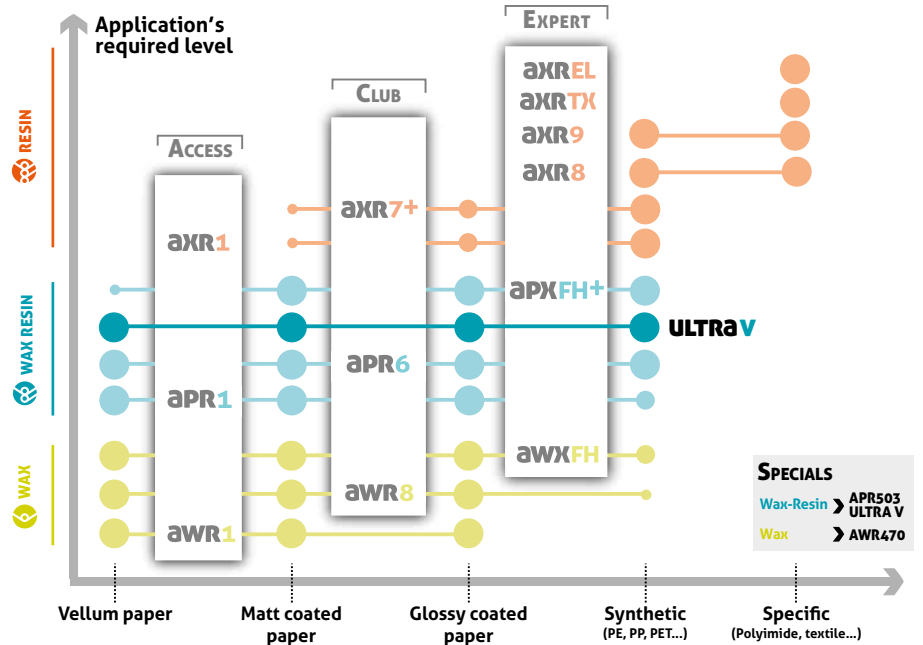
Application's required level

RESIN
WAX RESIN
WAX

ACCESS
axR1
apR1
awR1

CLUB
axR7+
apR6
awR8

EXPERT
axREL
axRTX
axR9
axR8
apxFH+
awxFH

ULTRA V

SPECIALS
Wax-Resin > APR503 ULTRA V
Wax > AWR470

Vellum paper
Matt coated paper
Glossy coated paper
Synthetic (PE, PP, PET...)
Specific (Polyimide, textile...)